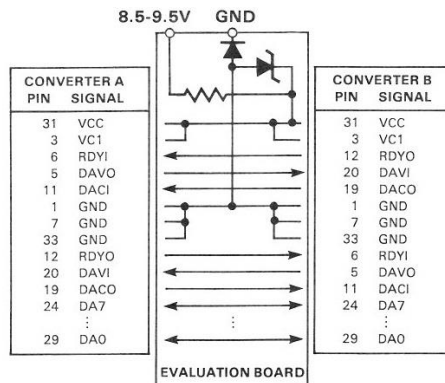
8.5-9.5V GND

CONVERTER A

| PIN | SIGNAL |
|---|---|
| 31 | VCC |
| 3 | VC1 |
| 6 | RDYI |
| 5 | DAVO |
| 11 | DACI |
| 1 | GND |
| 7 | GND |
| 33 | GND |
| 12 | RDYO |
| 20 | DAVI |
| 19 | DACO |
| 24 | DA7 |
| ⋮ | |
| 29 | DA0 |

⋮

CONVERTER B

| PIN | SIGNAL |
|---|---|
| 31 | VCC |
| 3 | VC1 |
| 12 | RDYO |
| 20 | DAVI |
| 19 | DACO |
| 1 | GND |
| 7 | GND |
| 33 | GND |
| 6 | RDYI |
| 5 | DAVO |
| 11 | DACI |
| 24 | DA7 |
| ⋮ | |
| 29 | DA0 |

EVALUATION BOARD